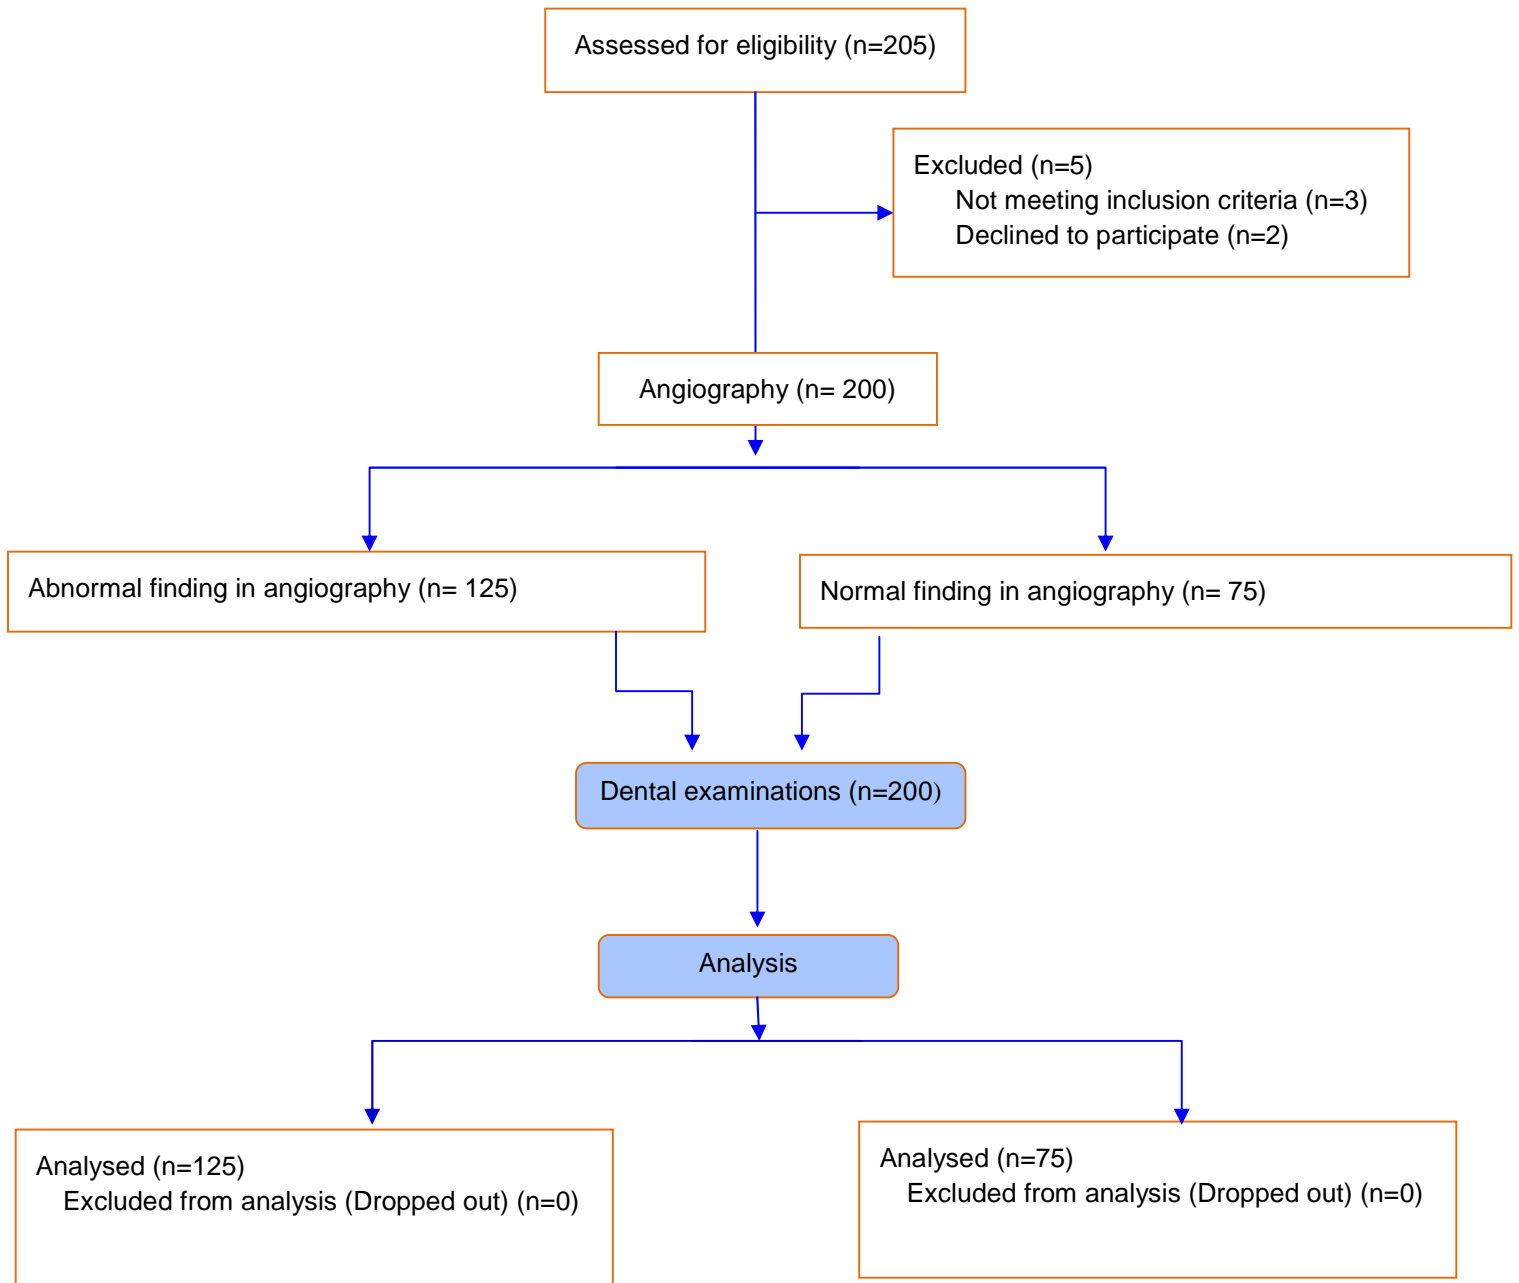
Assessed for eligibility (n=205)

Excluded (n=5)
Not meeting inclusion criteria (n=3)
Declined to participate (n=2)

Angiography (n= 200)

Abnormal finding in angiography (n= 125)

Normal finding in angiography (n= 75)

Dental examinations (n=200)

Analysis

Analysed (n=125)
Excluded from analysis (Dropped out) (n=0)

Analysed (n=75)
Excluded from analysis (Dropped out) (n=0)